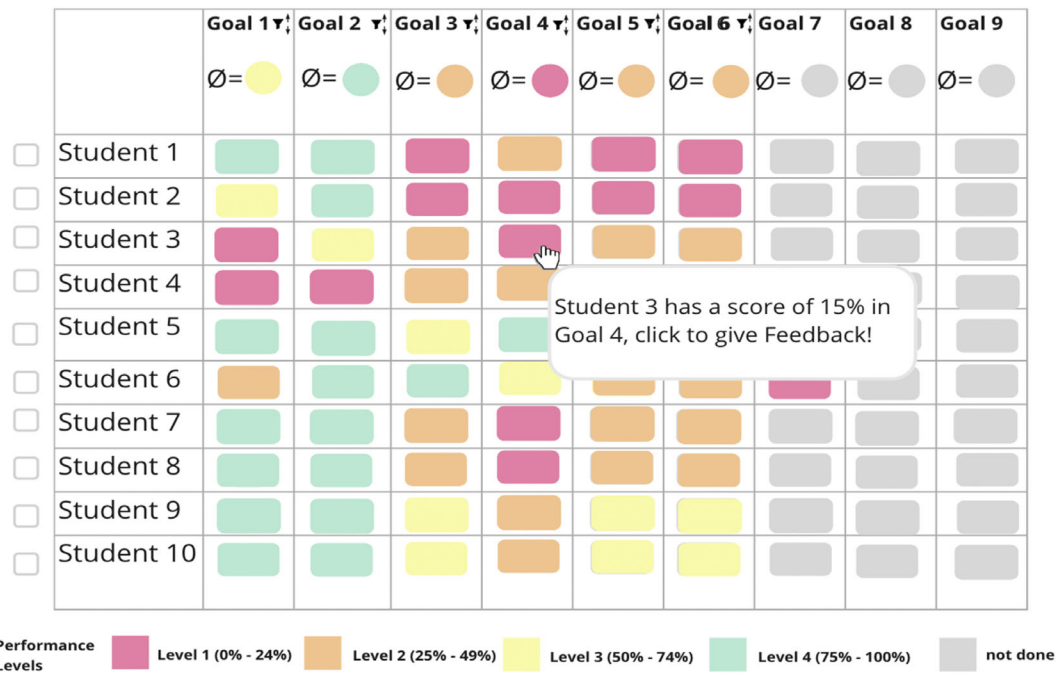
| | Goal 1 | Goal 2 | Goal 3 | Goal 4 | Goal 5 | Goal 6 | Goal 7 | Goal 8 | Goal 9 |
|---|---|---|---|---|---|---|---|---|---|
| | Ø= | Ø= | Ø= | Ø= | Ø= | Ø= | Ø= | Ø= | Ø= |
| Student 1 | | | | | | | | | |
| Student 2 | | | | | | | | | |
| Student 3 | | | | | | | | | |
| Student 4 | | | | | | | | | |
| Student 5 | | | | | | | | | |
| Student 6 | | | | | | | | | |
| Student 7 | | | | | | | | | |
| Student 8 | | | | | | | | | |
| Student 9 | | | | | | | | | |
| Student 10 | | | | | | | | | |

Student 3 has a score of 15% in Goal 4, click to give Feedback!

Performance Levels | Level 1 (0% - 24%) | Level 2 (25% - 49%) | Level 3 (50% - 74%) | Level 4 (75% - 100%) | not done